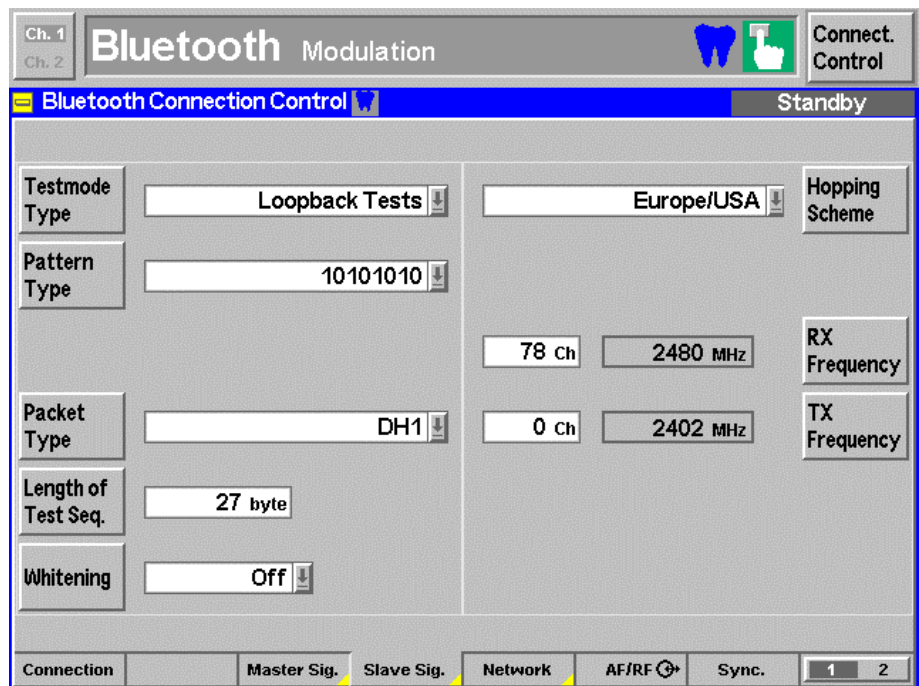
Ch. 1
Ch. 2
Bluetooth Modulation
Connect. Control

Bluetooth Connection Control
Standby

Testmode Type
Loopback Tests
Europe/USA
Hopping Scheme

Pattern Type
10101010

78 Ch
2480 MHz
RX Frequency

Packet Type
DH1
0 Ch
2402 MHz
TX Frequency

Length of Test Seq.
27 byte

Whitening
Off

Connection
Master Sig.
Slave Sig.
Network
AF/RF
Sync.
1
2